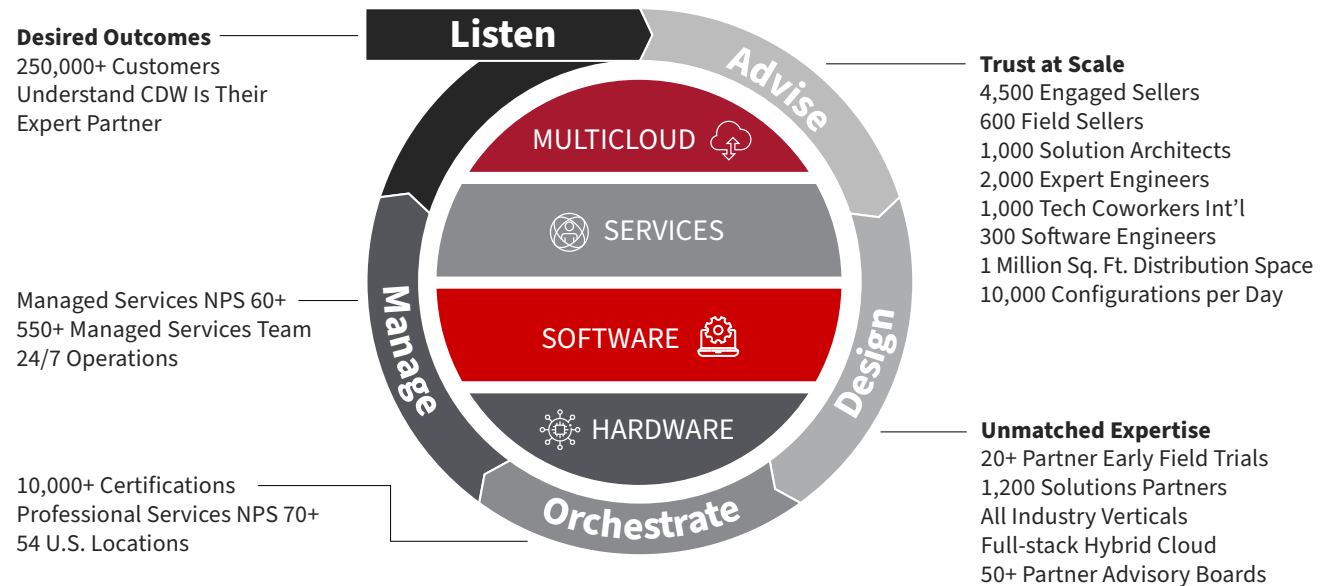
Desired Outcomes
250,000+ Customers Understand CDW Is Their Expert Partner

Listen

Advise

Trust at Scale
4,500 Engaged Sellers
600 Field Sellers
1,000 Solution Architects
2,000 Expert Engineers
1,000 Tech Coworkers Int'l
300 Software Engineers
1 Million Sq. Ft. Distribution Space
10,000 Configurations per Day

MULTICLOUD

SERVICES

SOFTWARE

HARDWARE

Managed Services NPS 60+
550+ Managed Services Team
24/7 Operations

Manage

Design

Orchestrate

Unmatched Expertise
20+ Partner Early Field Trials
1,200 Solutions Partners
All Industry Verticals
Full-stack Hybrid Cloud
50+ Partner Advisory Boards

10,000+ Certifications
Professional Services NPS 70+
54 U.S. Locations